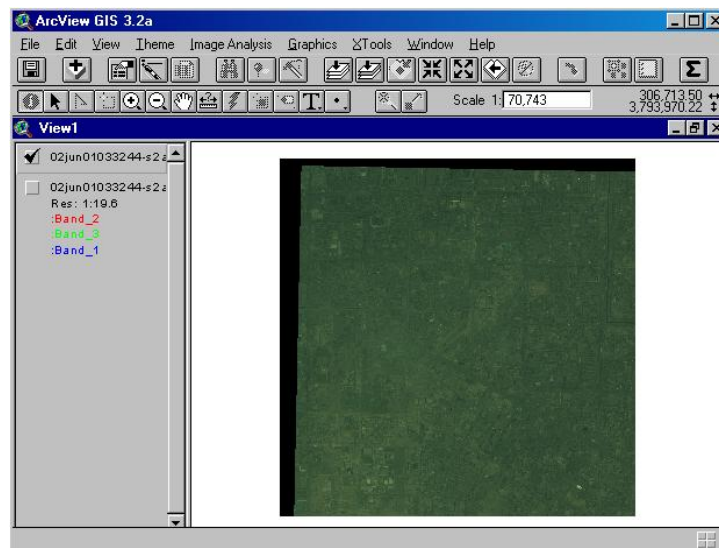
ArcView GIS 3.2a

File Edit View Theme Image Analysis Graphics XTools Window Help

Scale 1: 70,743

306,713.50
3,793,970.22

View1

02jun01033244-s2a

02jun01033244-s2a
Res: 1:19.6
:Band_2
:Band_3
:Band_1